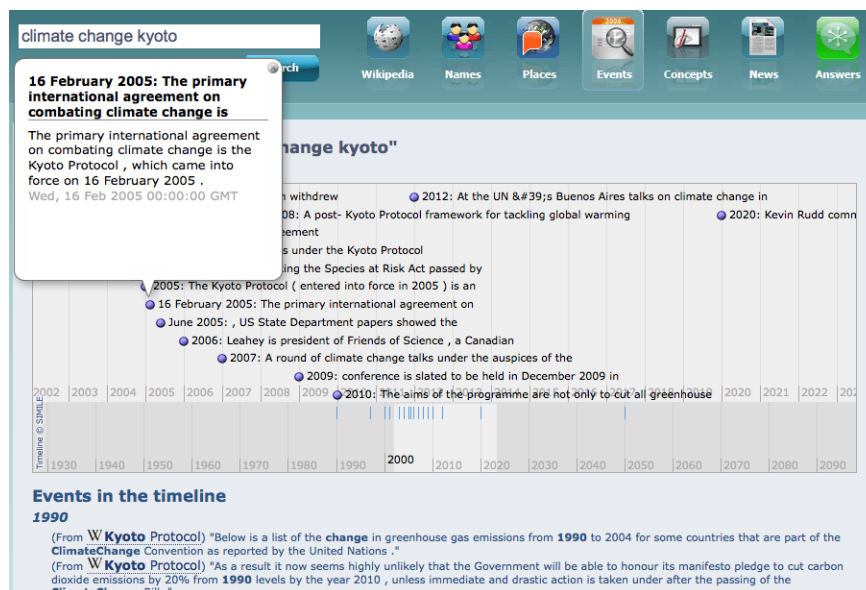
climate change kyoto

Search

Wikipedia Names Places Events Concepts News Answers

16 February 2005: The primary international agreement on combating climate change is

The primary international agreement on combating climate change is the Kyoto Protocol , which came into force on 16 February 2005 .

Wed, 16 Feb 2005 00:00:00 GMT

hange kyoto"

n withdrew

2012: At the UN &#39;s Buenos Aires talks on climate change in

08: A post- Kyoto Protocol framework for tackling global warming

2020: Kevin Rudd comn

eement

s under the Kyoto Protocol

ing the Species at Risk Act passed by

2005: The Kyoto Protocol ( entered into force in 2005 ) is an

16 February 2005: The primary international agreement on

June 2005: , US State Department papers showed the

2006: Leahey is president of Friends of Science , a Canadian

2007: A round of climate change talks under the auspices of the

2009: conference is slated to be held in December 2009 in

2010: The aims of the programme are not only to cut all greenhouse

2002 2003 2004 2005 2006 2007 2008 2009 2010 2011 2012 2013 2014 2015 2016 2017 2018 2019 2020 2021 2022 202

Timeline © SIMILE

1930 1940 1950 1960 1970 1980 1990 2000 2010 2020 2030 2040 2050 2060 2070 2080 2090

Events in the timeline

1990

(From W Kyoto Protocol) "Below is a list of the change in greenhouse gas emissions from 1990 to 2004 for some countries that are part of the ClimateChange Convention as reported by the United Nations ."

(From W Kyoto Protocol) "As a result it now seems highly unlikely that the Government will be able to honour its manifesto pledge to cut carbon dioxide emissions by 20% from 1990 levels by the year 2010 , unless immediate and drastic action is taken under after the passing of the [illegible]